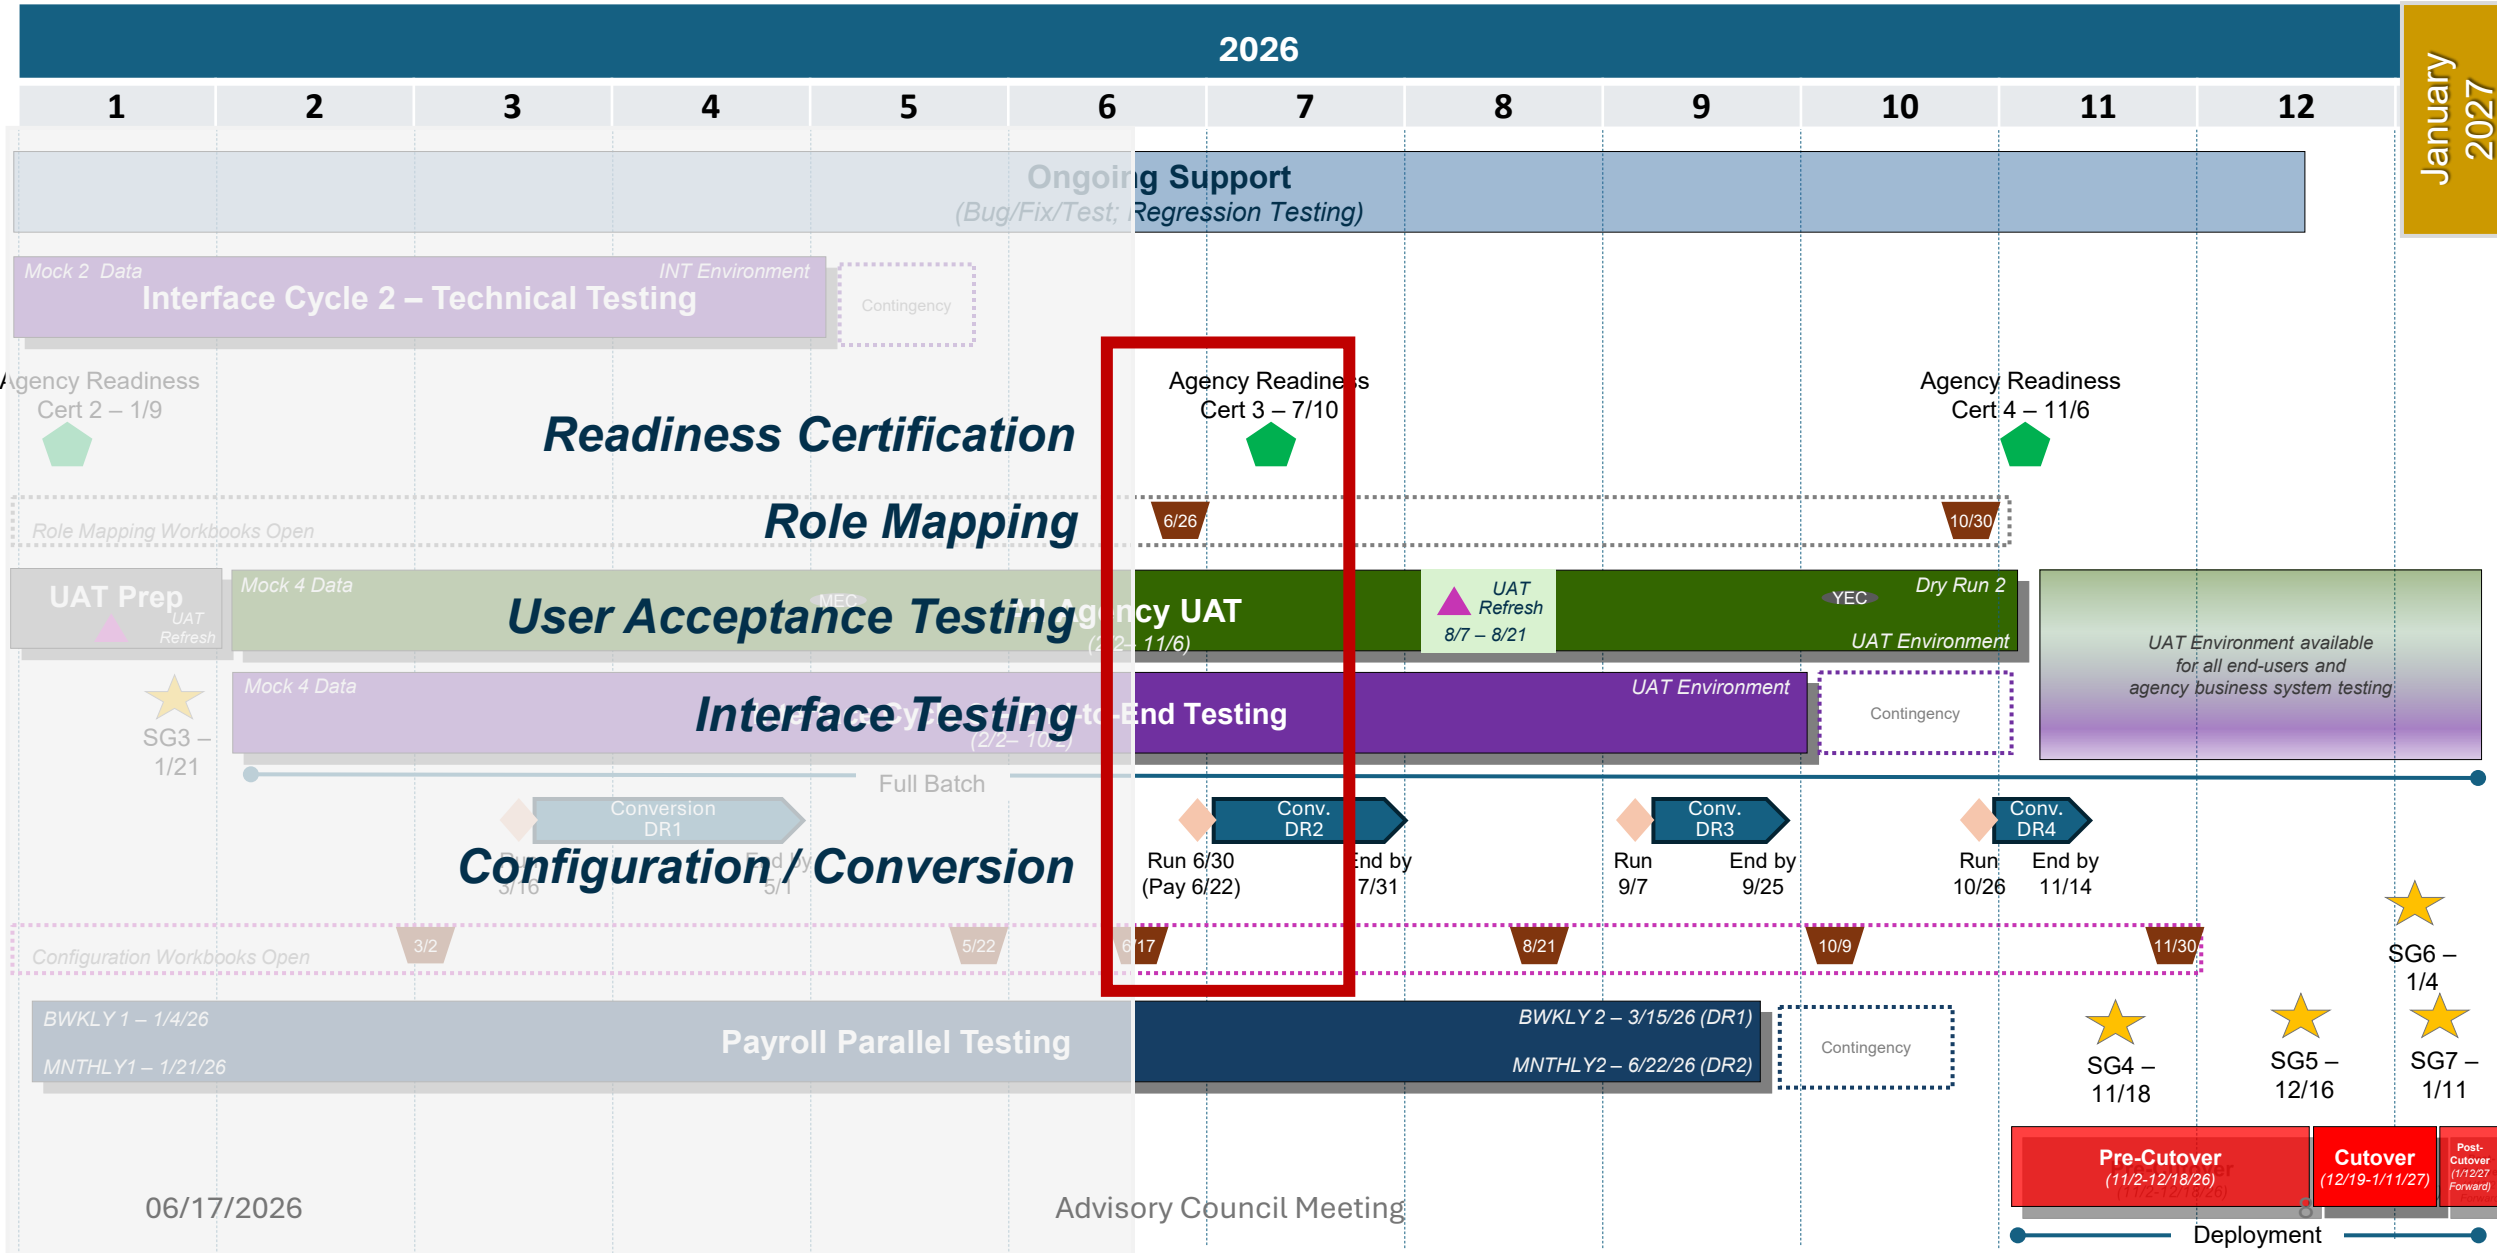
2026

| 1 | 2 | 3 | 4 | 5 | 6 | 7 | 8 | 9 | 10 | 11 | 12 |
|---|---|---|---|---|---|---|---|---|---|---|---|

January 2027

Ongoing Support
(Bug/Fix/Test; Regression Testing)

Mock 2 Data
INT Environment
Interface Cycle 2 – Technical Testing
Contingency

Agency Readiness Cert 2 – 1/9

Readiness Certification

Agency Readiness Cert 3 – 7/10

Agency Readiness Cert 4 – 11/6

Role Mapping Workbooks Open
Role Mapping
6/26
10/30

UAT Prep
UAT Refresh
Mock 4 Data
MEC
User Acceptance Testing
All Agency UAT
(2/2 – 11/6)
UAT Refresh
8/7 – 8/21
YEC
Dry Run 2
UAT Environment

UAT Environment available for all end-users and agency business system testing

Mock 4 Data
Interface Testing
Interface Cycle 3 – End-to-End Testing
(2/2 – 10/2)
UAT Environment
Contingency

SG3 – 1/21

Full Batch

Conversion DR1
Run 3/16
End by 5/1
Configuration / Conversion

Conv. DR2
Run 6/30 (Pay 6/22)
End by 7/31

Conv. DR3
Run 9/7
End by 9/25

Conv. DR4
Run 10/26
End by 11/14

SG6 – 1/4

Configuration Workbooks Open
3/2
5/22
6/17
8/21
10/9
11/30

BWKLY 1 – 1/4/26
MNTHLY1 – 1/21/26
Payroll Parallel Testing
BWKLY 2 – 3/15/26 (DR1)
MNTHLY2 – 6/22/26 (DR2)
Contingency

SG4 – 11/18
SG5 – 12/16
SG7 – 1/11

Pre-Cutover (11/2-12/18/26)
Cutover (12/19-1/11/27)
Post-Cutover (1/12/27 Forward)

06/17/2026
Advisory Council Meeting
8
Deployment